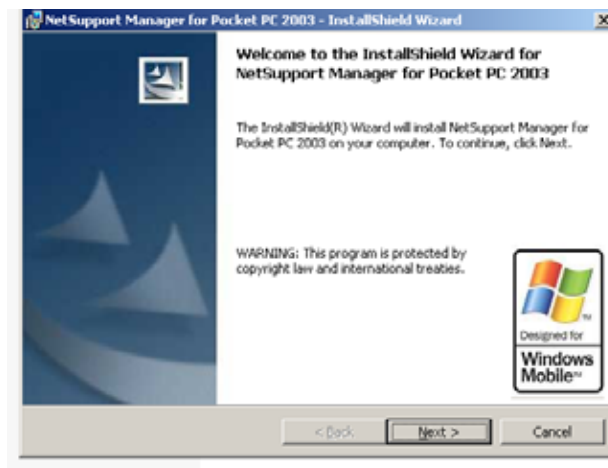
NetSupport Manager for Pocket PC 2003 - InstallShield Wizard

Welcome to the InstallShield Wizard for NetSupport Manager for Pocket PC 2003

The InstallShield(R) Wizard will install NetSupport Manager for Pocket PC 2003 on your computer. To continue, click Next.

WARNING: This program is protected by copyright law and international treaties.

Designed for Windows Mobile™

< Back
Next >
Cancel